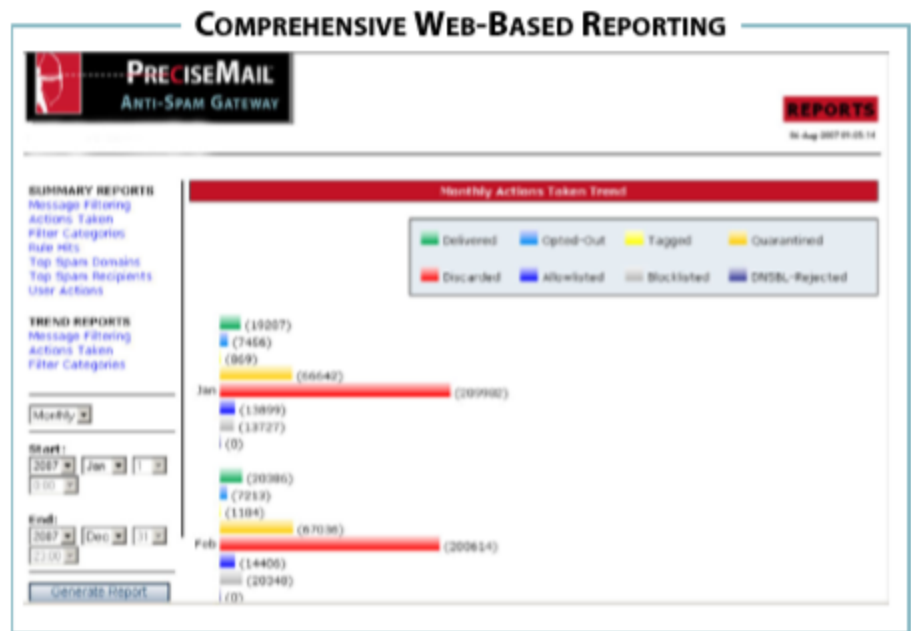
COMPREHENSIVE WEB-BASED REPORTING

PRECISEMAIL
ANTI-SPAM GATEWAY

REPORTS
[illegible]

SUMMARY REPORTS
Message Filtering
Actions Taken
Filter Categories
Rule Hits
Top Spam Domains
Top Spam Recipients
User Actions

TREND REPORTS
Message Filtering
Actions Taken
Filter Categories

Monthly

Start:
2007 Jan 1
0:00

End:
2007 Dec 31
23:00

Generate Report

Monthly Actions Taken Trend

Delivered
Opted-Out
Tagged
Quarantined
Discarded
Allowlisted
Blocklisted
DNSBL-Rejected

Jan
(10207)
(7456)
(869)
(66642)
(209982)
(13899)
(13727)
(0)

Feb
(20386)
(7213)
(1104)
(67036)
(200614)
(14406)
(20340)
(0)